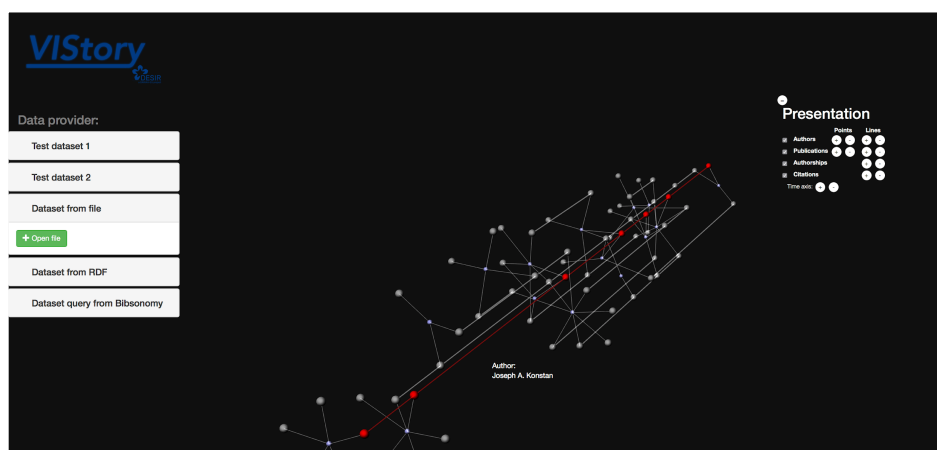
VIStory

Data provider:

Test dataset 1

Test dataset 2

Dataset from file

+ Open file

Dataset from RDF

Dataset query from Bibsonomy

Presentation

Points Lines

Authors

Publications

Authorships

Citations

Time axis:

Author:
Joseph A. Konstan